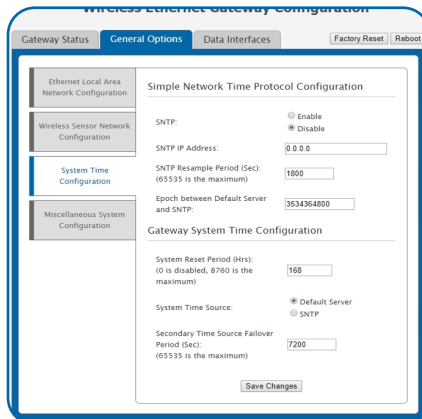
Wireless Ethernet Gateway Configuration

Gateway Status
General Options
Data Interfaces
Factory Reset
Reboot

Ethernet Local Area Network Configuration

Wireless Sensor Network Configuration

System Time Configuration

Miscellaneous System Configuration

Simple Network Time Protocol Configuration

SNTP:
Enable
Disable

SNTP IP Address:
0.0.0.0

SNTP Resample Period (Sec): (65535 is the maximum)
1800

Epoch between Default Server and SNTP:
3534364800

Gateway System Time Configuration

System Reset Period (Hrs): (0 is disabled, 8760 is the maximum)
168

System Time Source:
Default Server
SNTP

Secondary Time Source Failover Period (Sec): (65535 is the maximum)
7200

Save Changes